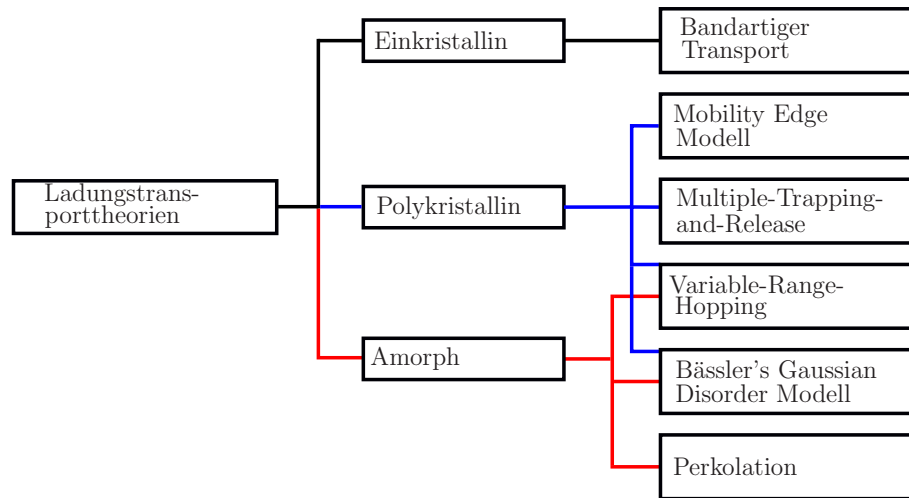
Ladungstransporttheorien

Einkristallin

Polykristallin

Amorph

Bandartiger Transport

Mobility Edge Modell

Multiple-Trapping-and-Release

Variable-Range-Hopping

Bässler's Gaussian Disorder Modell

Perkolation